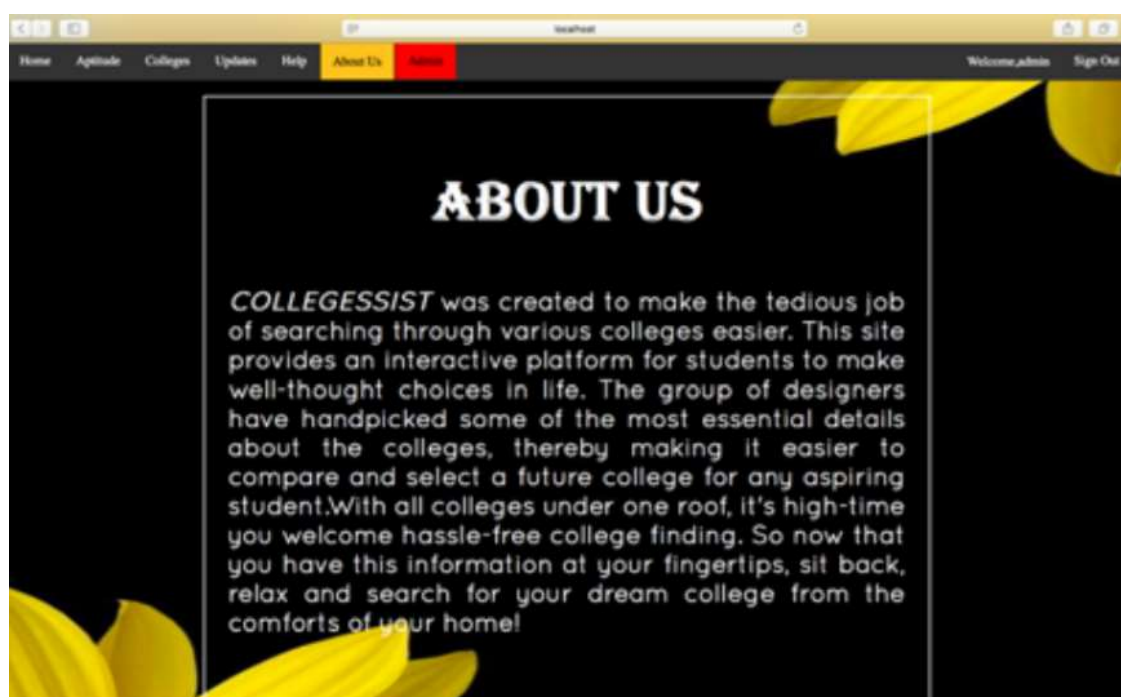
localhost

Home Aptitude Colleges Updates Help About Us Admin Welcome,admin Sign Out

ABOUT US

COLLEGESSIST was created to make the tedious job of searching through various colleges easier. This site provides an interactive platform for students to make well-thought choices in life. The group of designers have handpicked some of the most essential details about the colleges, thereby making it easier to compare and select a future college for any aspiring student.With all colleges under one roof, it's high-time you welcome hassle-free college finding. So now that you have this information at your fingertips, sit back, relax and search for your dream college from the comforts of your home!